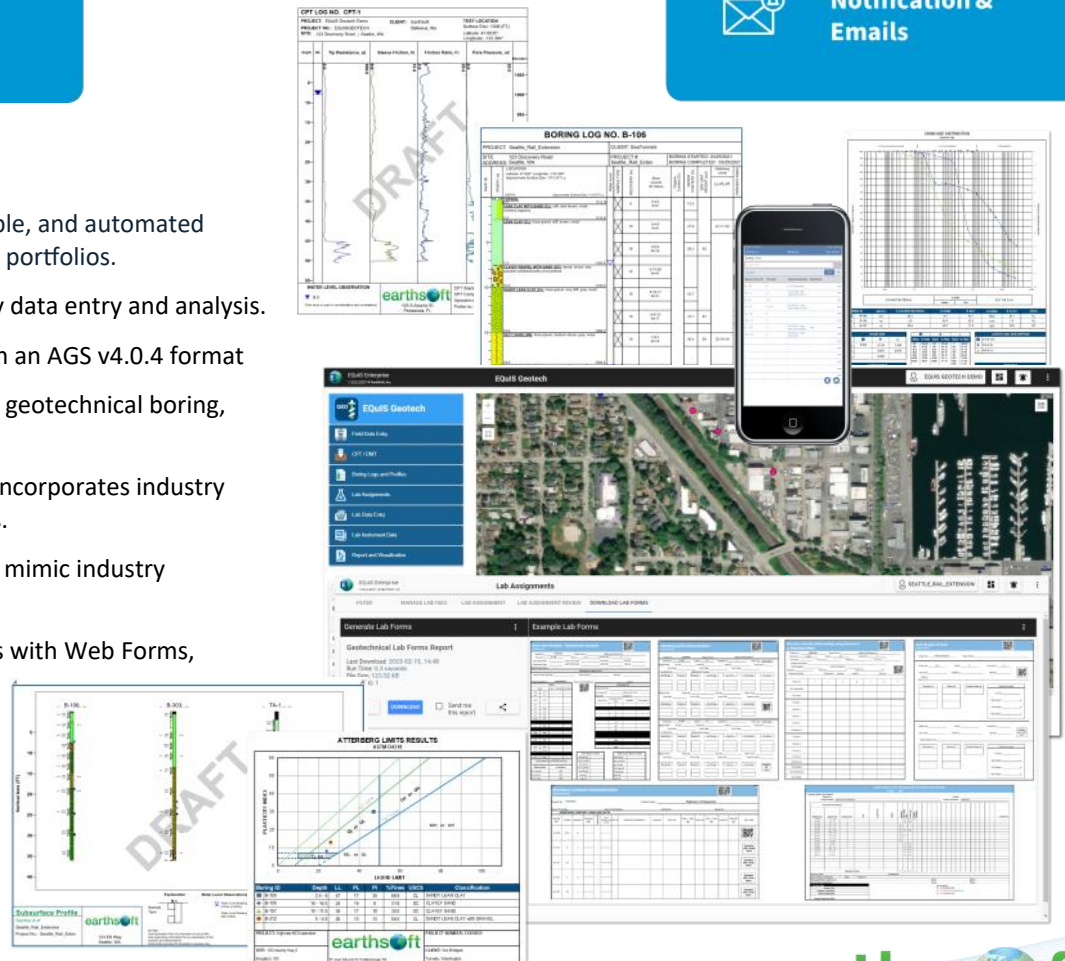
Notification &
Emails

ple, and automated
portfolios.

y data entry and analysis.

n an AGS v4.0.4 format

geotechnical boring,

ncorporates industry
.

mimic industry

s with Web Forms,

CPT LOG NO. CPT-1

DRAFT

earthsoft

BORING LOG NO. B-106

EQuIS Geotech

Field Data Entry

CPT / DMT

Boring Logs and Profiles

Lab Assignments

Lab Data Entry

Lab Instrument Data

Report and Visualization

EQUIS GEOTECH DEMO

Lab Assignments

SEATTLE_RAIL_EXTENSION

FILTER

MANAGE LAB FEES

LAB ASSIGNMENT

LAB ASSIGNMENT REVIEW

DOWNLOAD LAB FORMS

Generate Lab Forms

Example Lab Forms

Geotechnical Lab Forms Report

Last Download: 2023-02-15, 14:48

Run Time: 6.0 seconds

File Size: 123.52 KB

DOWNLOAD

Send me this report

B-106

B-303

TA-1

DRAFT

ATTERBERG LIMITS RESULTS

ASTM D4318

PLASTICITY INDEX

LIQUID LIMIT

Boring ID | Depth | LL | PL | PI | %Fines | USCS | Classification

Subsurface Profile

earthsoft

earthsoft